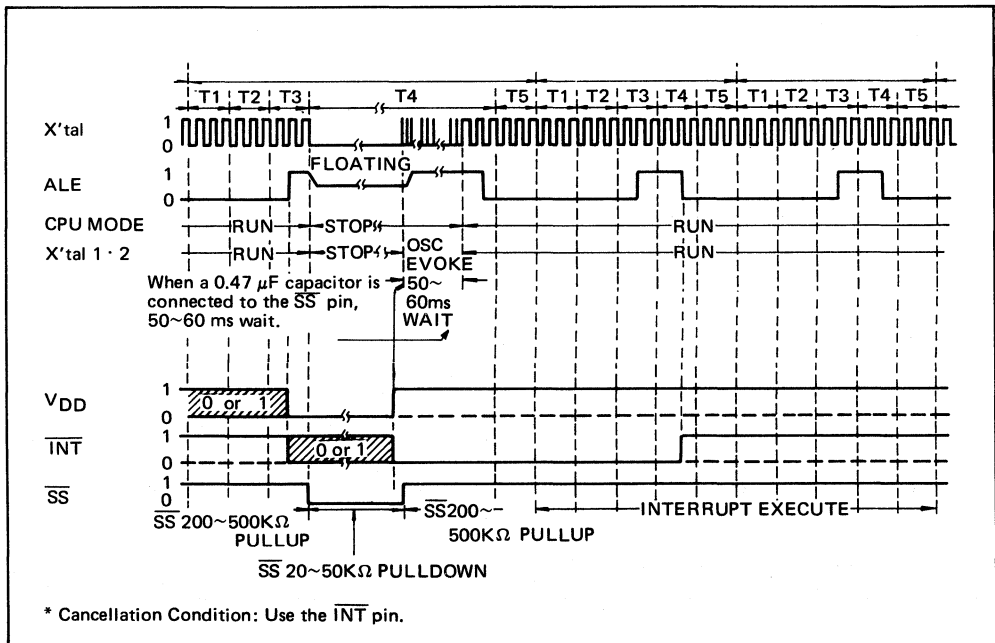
T1 T2 T3 T4 T5 T1 T2 T3 T4 T5 T1 T2 T3 T4 T5

X'tal 1 0

FLOATING

ALE 1 0

CPU MODE RUN STOP RUN

X'tal 1 · 2 RUN STOP OSC EVOKE RUN

When a 0.47 $\mu$F capacitor is connected to the $\overline{SS}$ pin, 50~60 ms wait.

50~ 60ms WAIT

$V_{DD}$ 1 0 0 or 1

$\overline{INT}$ 1 0 0 or 1

$\overline{SS}$ 1 0

$\overline{SS}$ 200~500K$\Omega$ PULLUP

$\overline{SS}$200~ 500K$\Omega$ PULLUP

INTERRUPT EXECUTE

$\overline{SS}$ 20~50K$\Omega$ PULLDOWN

* Cancellation Condition: Use the $\overline{INT}$ pin.